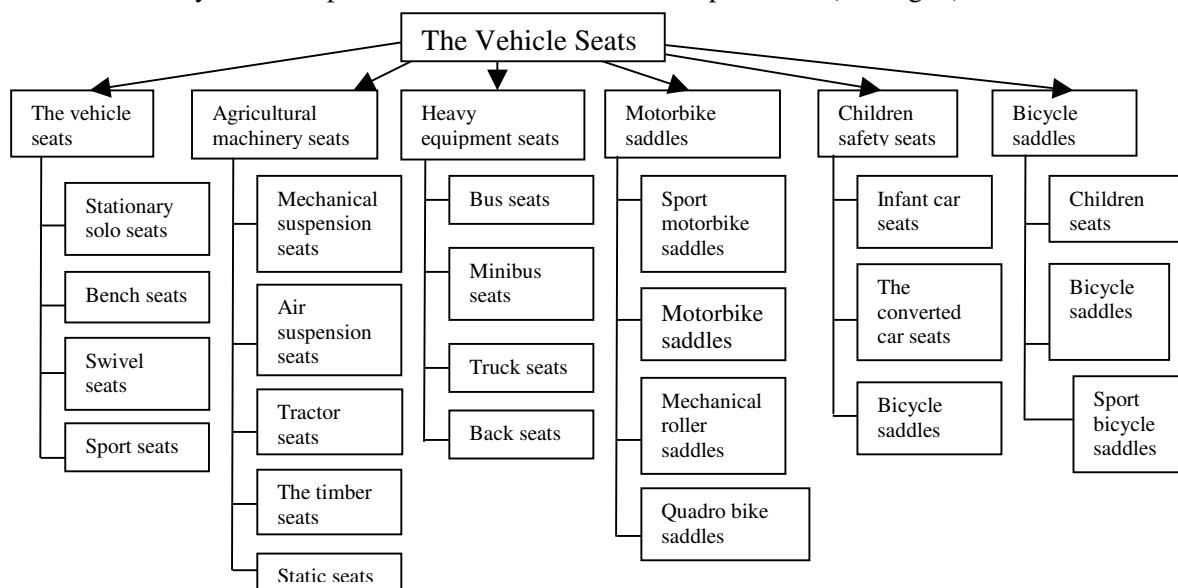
The Vehicle Seats

The vehicle seats

Stationary solo seats

Bench seats

Swivel seats

Sport seats

Agricultural machinery seats

Mechanical suspension seats

Air suspension seats

Tractor seats

The timber seats

Static seats

Heavy equipment seats

Bus seats

Minibus seats

Truck seats

Back seats

Motorbike saddles

Sport motorbike saddles

Motorbike saddles

Mechanical roller saddles

Quadro bike saddles

Children safety seats

Infant car seats

The converted car seats

Bicycle saddles

Bicycle saddles

Children seats

Bicycle saddles

Sport bicycle saddles